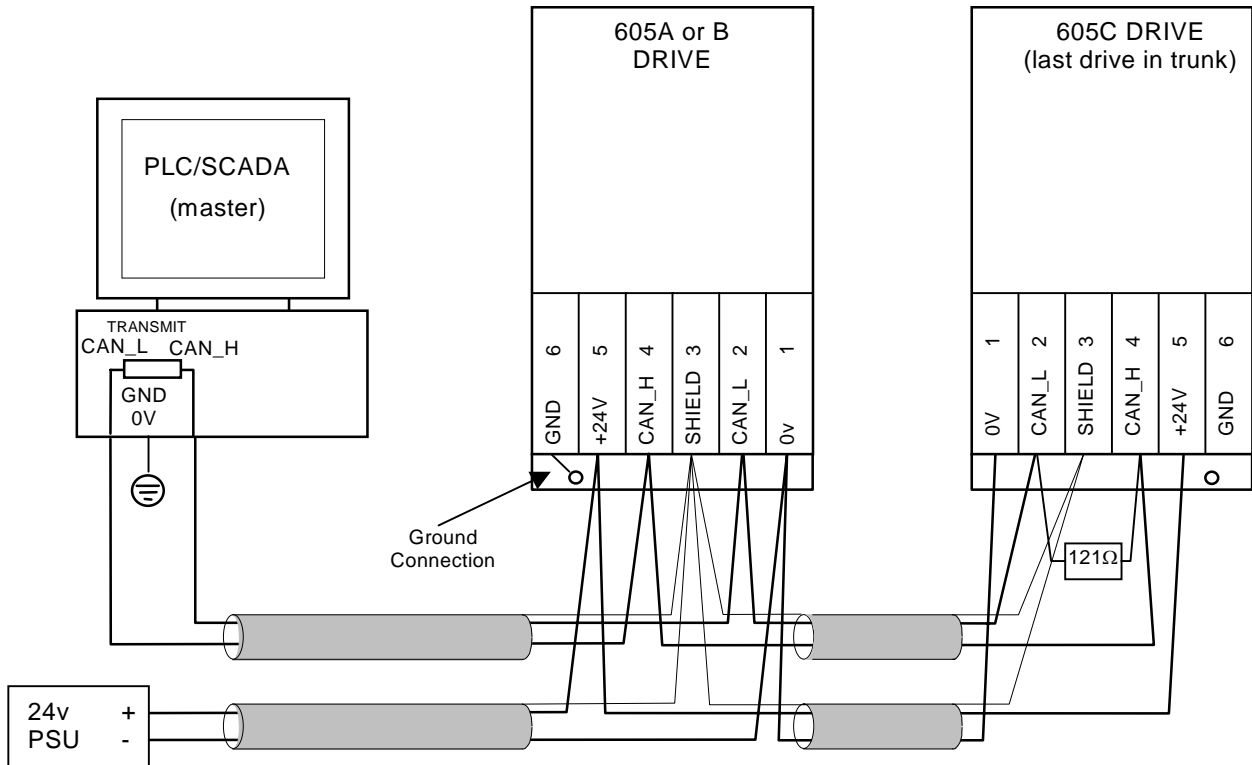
605A or B
DRIVE

605C DRIVE
(last drive in trunk)

PLC/SCADA
(master)

TRANSMIT
CAN_L CAN_H
GND
0V

6 GND
5 +24V
4 CAN_H
3 SHIELD
2 CAN_L
1 0v

1 0V
2 CAN_L
3 SHIELD
4 CAN_H
5 +24V
6 GND

Ground
Connection

121Ω

24v +
PSU -